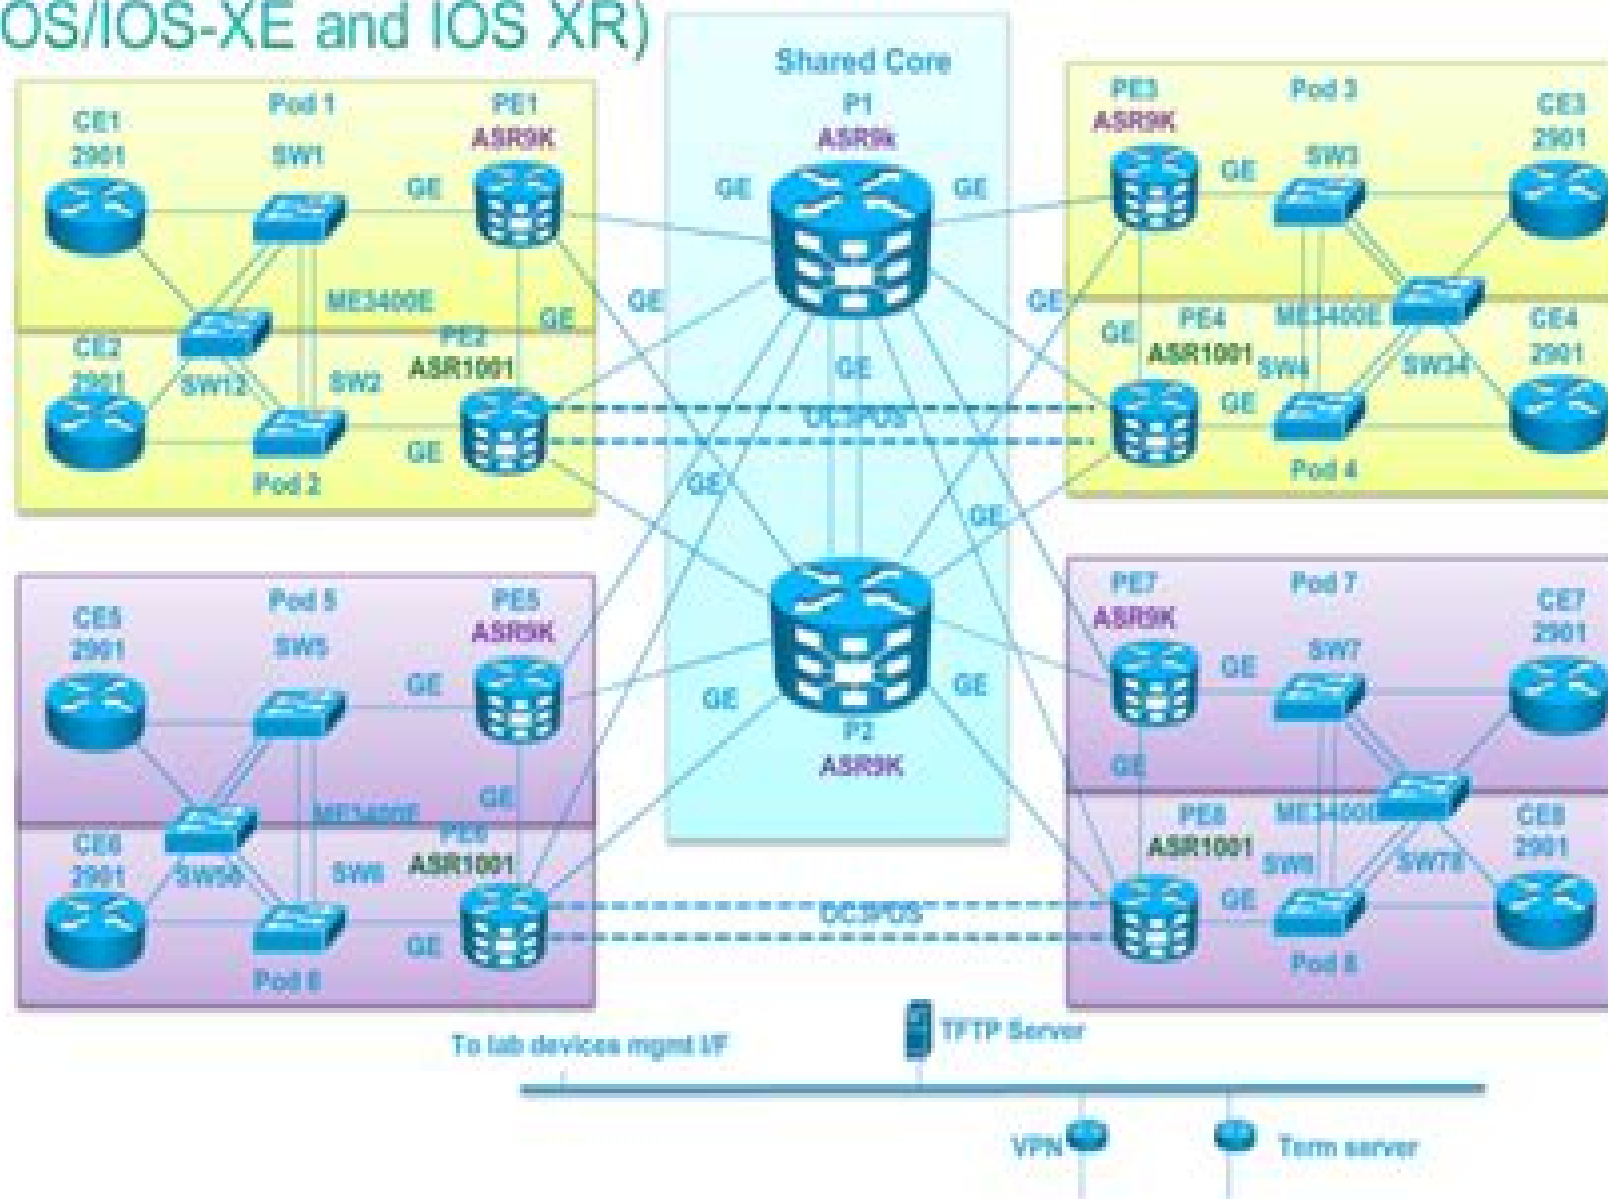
OS/IOS-XE and IOS XR)

Shared Core
P1
ASR9k
GE
GE
GE
GE
GE
GE
GE
GE
P2
ASR9K
GE
GE

Pod 1
CE1
2901
SW1
PE1
ASR9K
GE
ME3400E
GE
CE2
2901
SW12
SW2
PE2
ASR1001
GE
Pod 2

OC3POS

Pod 3
PE3
ASR9K
CE3
2901
SW3
GE
GE
GE
PE4
ASR1001
ME3400E
CE4
2901
SW4
SW34
GE
Pod 4

Pod 5
CE5
2901
SW5
PE5
ASR9K
GE
ME3400E
GE
CE6
2901
SW56
SW6
PE6
ASR1001
GE
Pod 6

OC3POS

PE7
ASR9K
Pod 7
CE7
2901
SW7
GE
GE
PE8
ASR1001
ME3400E
CE8
2901
SW8
SW78
GE
Pod 8

To lab devices mgmt I/F
TFTP Server
VPN
Term server